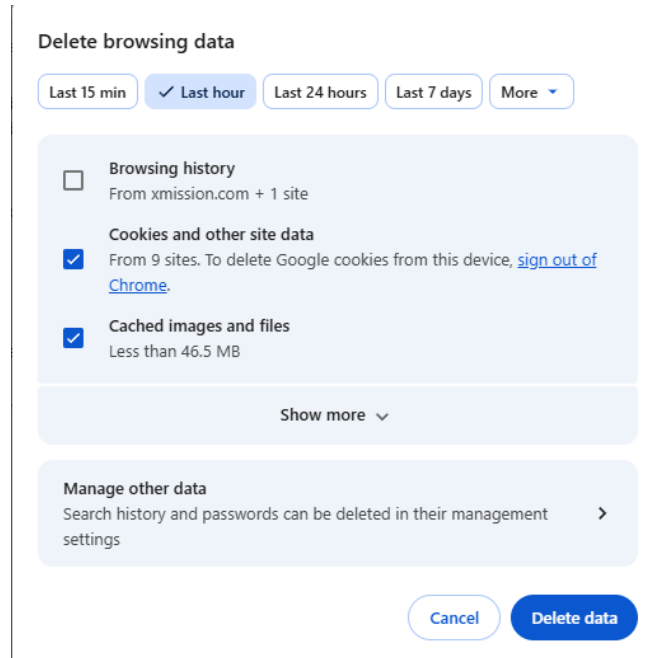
Delete browsing data

Last 15 min | Last hour | Last 24 hours | Last 7 days | More

Browsing history
From xmission.com + 1 site

Cookies and other site data
From 9 sites. To delete Google cookies from this device, sign out of Chrome.

Cached images and files
Less than 46.5 MB

Show more

Manage other data
Search history and passwords can be deleted in their management settings

Cancel
Delete data